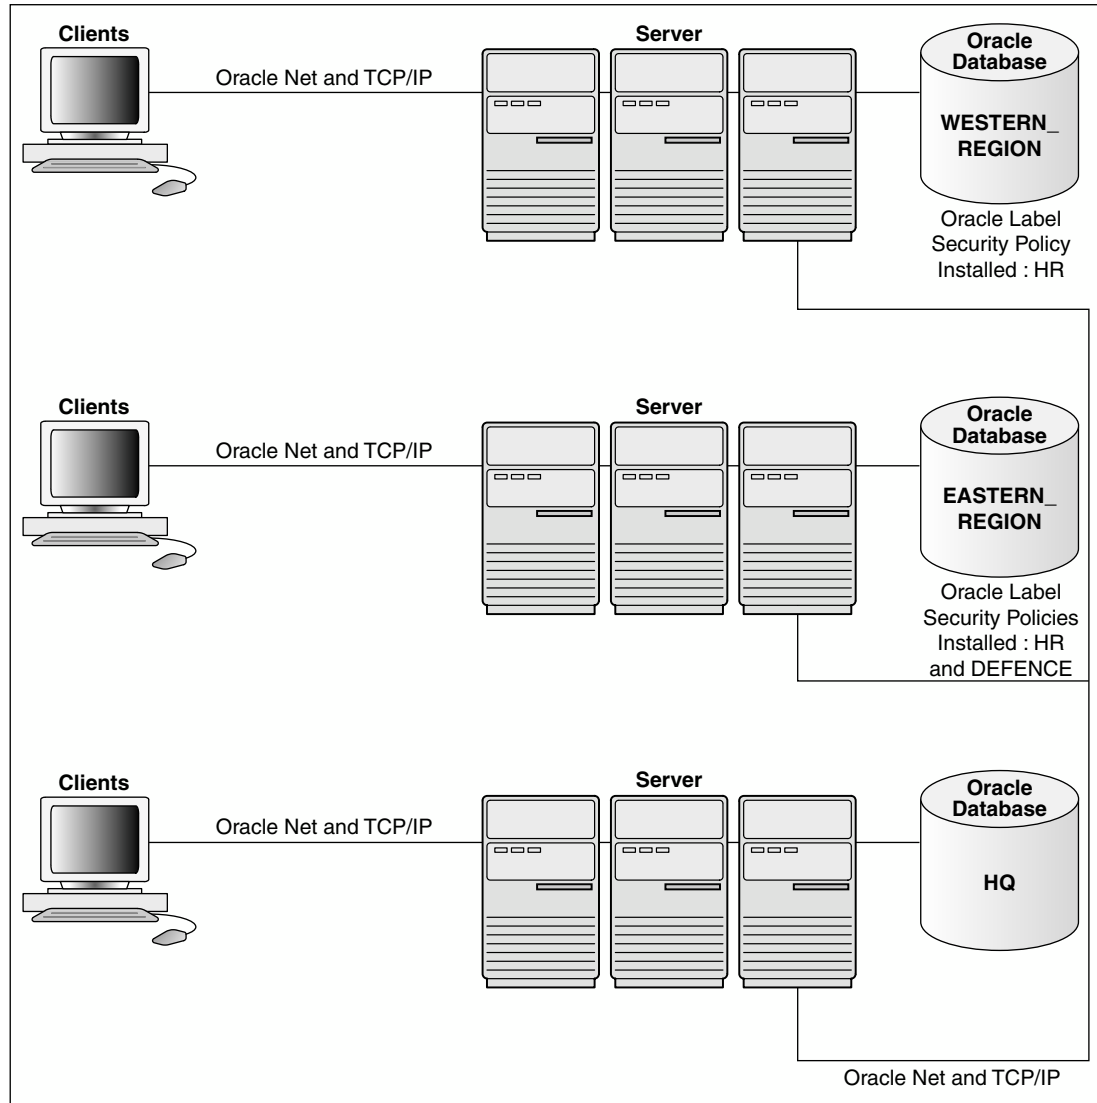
Clients

Oracle Net and TCP/IP

Server

Oracle Database

WESTERN_ REGION

Oracle Label Security Policy Installed : HR

Clients

Oracle Net and TCP/IP

Server

Oracle Database

EASTERN_ REGION

Oracle Label Security Policies Installed : HR and DEFENCE

Clients

Oracle Net and TCP/IP

Server

Oracle Database

HQ

Oracle Net and TCP/IP